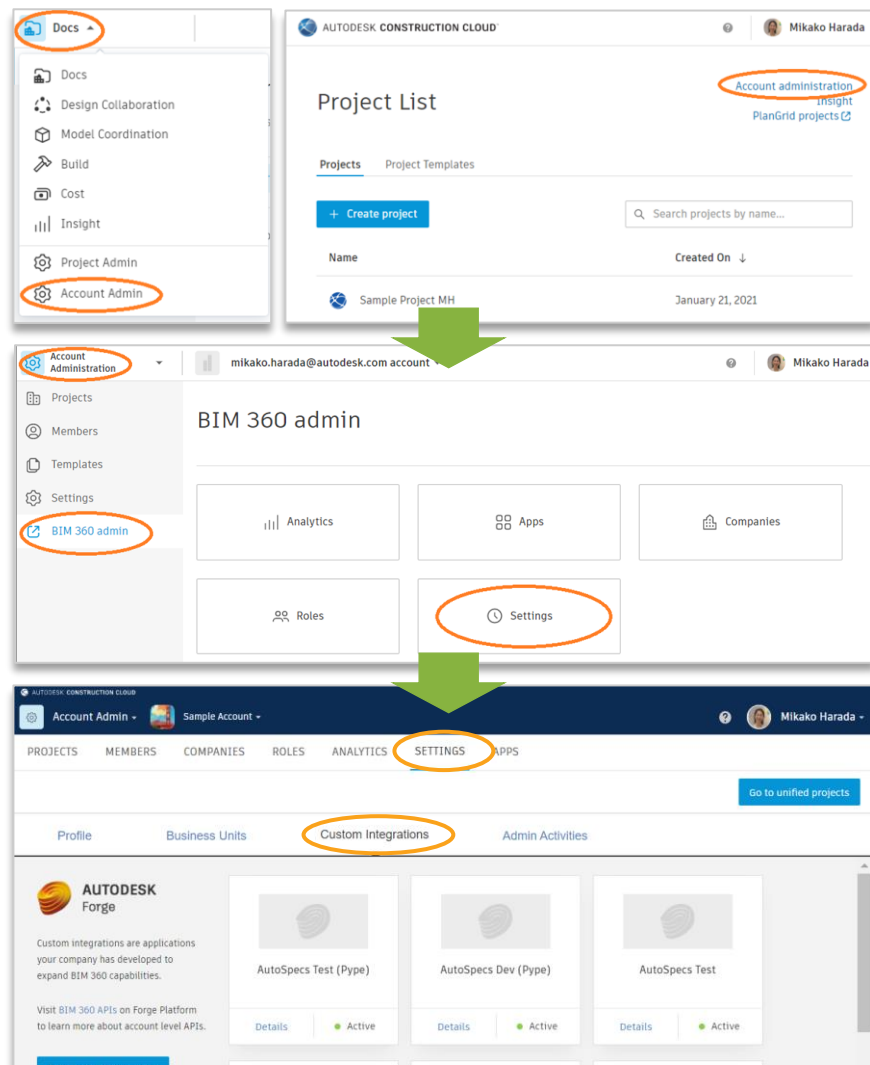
Docs

Docs
Design Collaboration
Model Coordination
Build
Cost
Insight
Project Admin
Account Admin

AUTODESK CONSTRUCTION CLOUD
Mikako Harada

Project List

Account administration
Insight
PlanGrid projects

Projects
Project Templates

+ Create project
Search projects by name...

Name
Created On ↓

Sample Project MH
January 21, 2021

Account Administration
mikako.harada@autodesk.com account
Mikako Harada

Projects
Members
Templates
Settings
BIM 360 admin

BIM 360 admin

Analytics
Apps
Companies
Roles
Settings

AUTODESK CONSTRUCTION CLOUD
Account Admin
Sample Account
Mikako Harada

PROJECTS
MEMBERS
COMPANIES
ROLES
ANALYTICS
SETTINGS
APPS

Go to unified projects

Profile
Business Units
Custom Integrations
Admin Activities

AUTODESK
Forge

Custom integrations are applications your company has developed to expand BIM 360 capabilities.

Visit BIM 360 APIs on Forge Platform to learn more about account level APIs.

AutoSpecs Test (Pype)
Details
Active

AutoSpecs Dev (Pype)
Details
Active

AutoSpecs Test
Details
Active